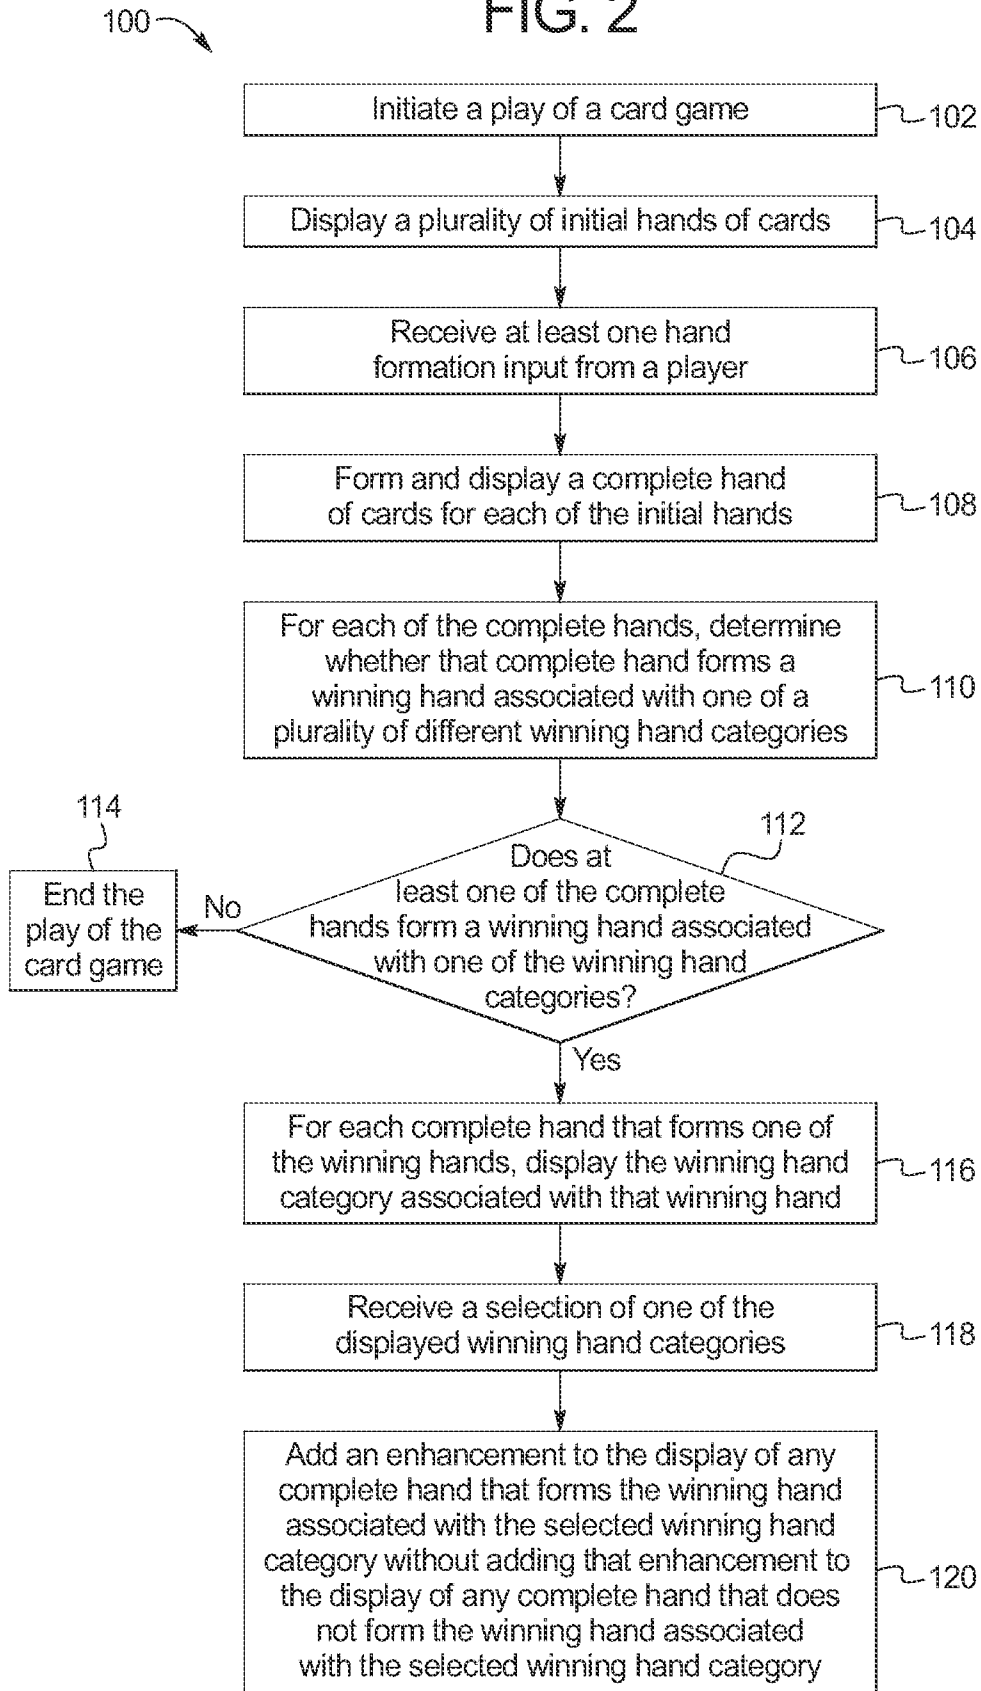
100

FIG. 2

Initiate a play of a card game

102

Display a plurality of initial hands of cards

104

Receive at least one hand formation input from a player

106

Form and display a complete hand of cards for each of the initial hands

108

For each of the complete hands, determine whether that complete hand forms a winning hand associated with one of a plurality of different winning hand categories

110

114

End the play of the card game

No

112

Does at least one of the complete hands form a winning hand associated with one of the winning hand categories?

Yes

For each complete hand that forms one of the winning hands, display the winning hand category associated with that winning hand

116

Receive a selection of one of the displayed winning hand categories

118

Add an enhancement to the display of any complete hand that forms the winning hand associated with the selected winning hand category without adding that enhancement to the display of any complete hand that does not form the winning hand associated with the selected winning hand category

120